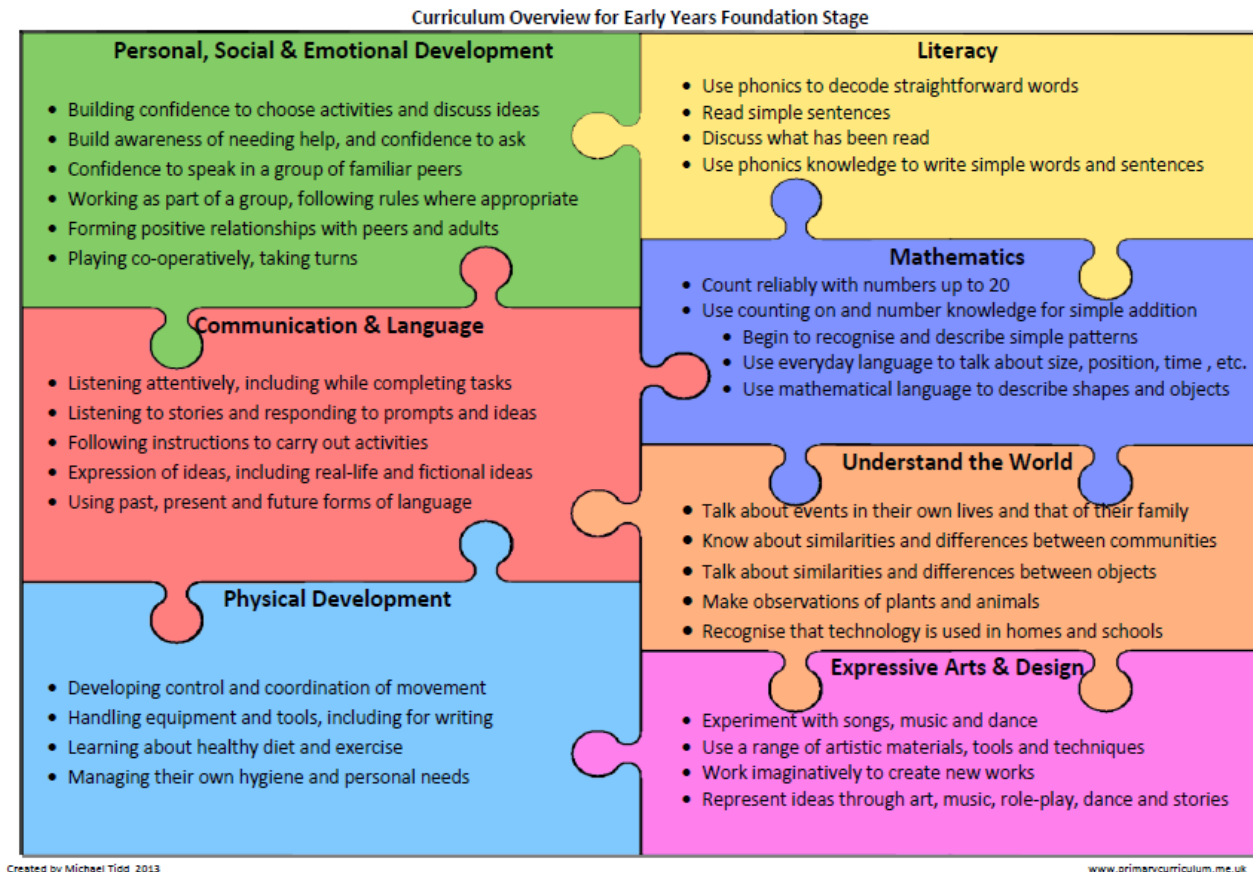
Curriculum Overview for Early Years Foundation Stage

Personal, Social & Emotional Development

- Building confidence to choose activities and discuss ideas
- Build awareness of needing help, and confidence to ask
- Confidence to speak in a group of familiar peers
- Working as part of a group, following rules where appropriate
- Forming positive relationships with peers and adults
- Playing co-operatively, taking turns

Communication & Language

- Listening attentively, including while completing tasks
- Listening to stories and responding to prompts and ideas
- Following instructions to carry out activities
- Expression of ideas, including real-life and fictional ideas
- Using past, present and future forms of language

Physical Development

- Developing control and coordination of movement
- Handling equipment and tools, including for writing
- Learning about healthy diet and exercise
- Managing their own hygiene and personal needs

Literacy

- Use phonics to decode straightforward words
- Read simple sentences
- Discuss what has been read
- Use phonics knowledge to write simple words and sentences

Mathematics

- Count reliably with numbers up to 20
- Use counting on and number knowledge for simple addition
  - Begin to recognise and describe simple patterns
  - Use everyday language to talk about size, position, time , etc.
  - Use mathematical language to describe shapes and objects

Understand the World

- Talk about events in their own lives and that of their family
- Know about similarities and differences between communities
- Talk about similarities and differences between objects
- Make observations of plants and animals
- Recognise that technology is used in homes and schools

Expressive Arts & Design

- Experiment with songs, music and dance
- Use a range of artistic materials, tools and techniques
- Work imaginatively to create new works
- Represent ideas through art, music, role-play, dance and stories

Created by Michael Tidd 2013

www.primarycurriculum.me.uk